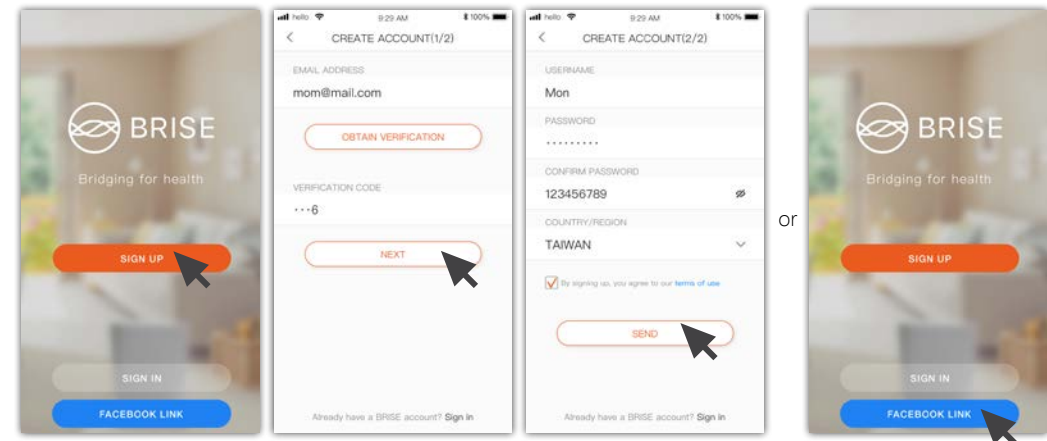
BRISE
Bridging for health
SIGN UP
SIGN IN
FACEBOOK LINK

hello 9:29 AM 100%
CREATE ACCOUNT(1/2)
EMAIL ADDRESS
mom@mail.com
OBTAIN VERIFICATION
VERIFICATION CODE
···6
NEXT
Already have a BRISE account? Sign in

hello 9:29 AM 100%
CREATE ACCOUNT(2/2)
USERNAME
Mon
PASSWORD
·········
CONFIRM PASSWORD
123456789
COUNTRY/REGION
TAIWAN
By signing up, you agree to our terms of use
SEND
Already have a BRISE account? Sign in

or

BRISE
Bridging for health
SIGN UP
SIGN IN
FACEBOOK LINK